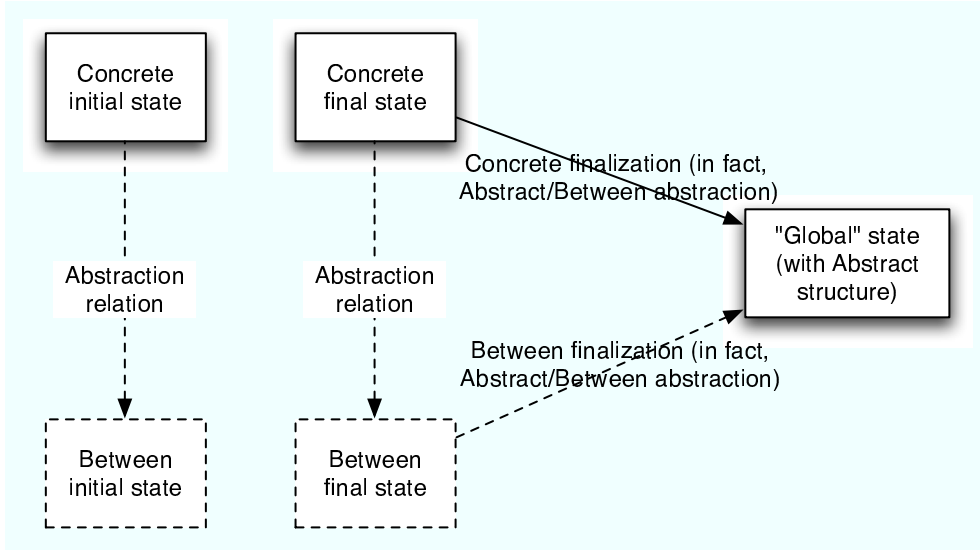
Concrete initial state

Concrete final state

Concrete finalization (in fact, Abstract/Between abstraction)

"Global" state (with Abstract structure)

Abstraction relation

Abstraction relation

Between finalization (in fact, Abstract/Between abstraction)

Between initial state

Between final state